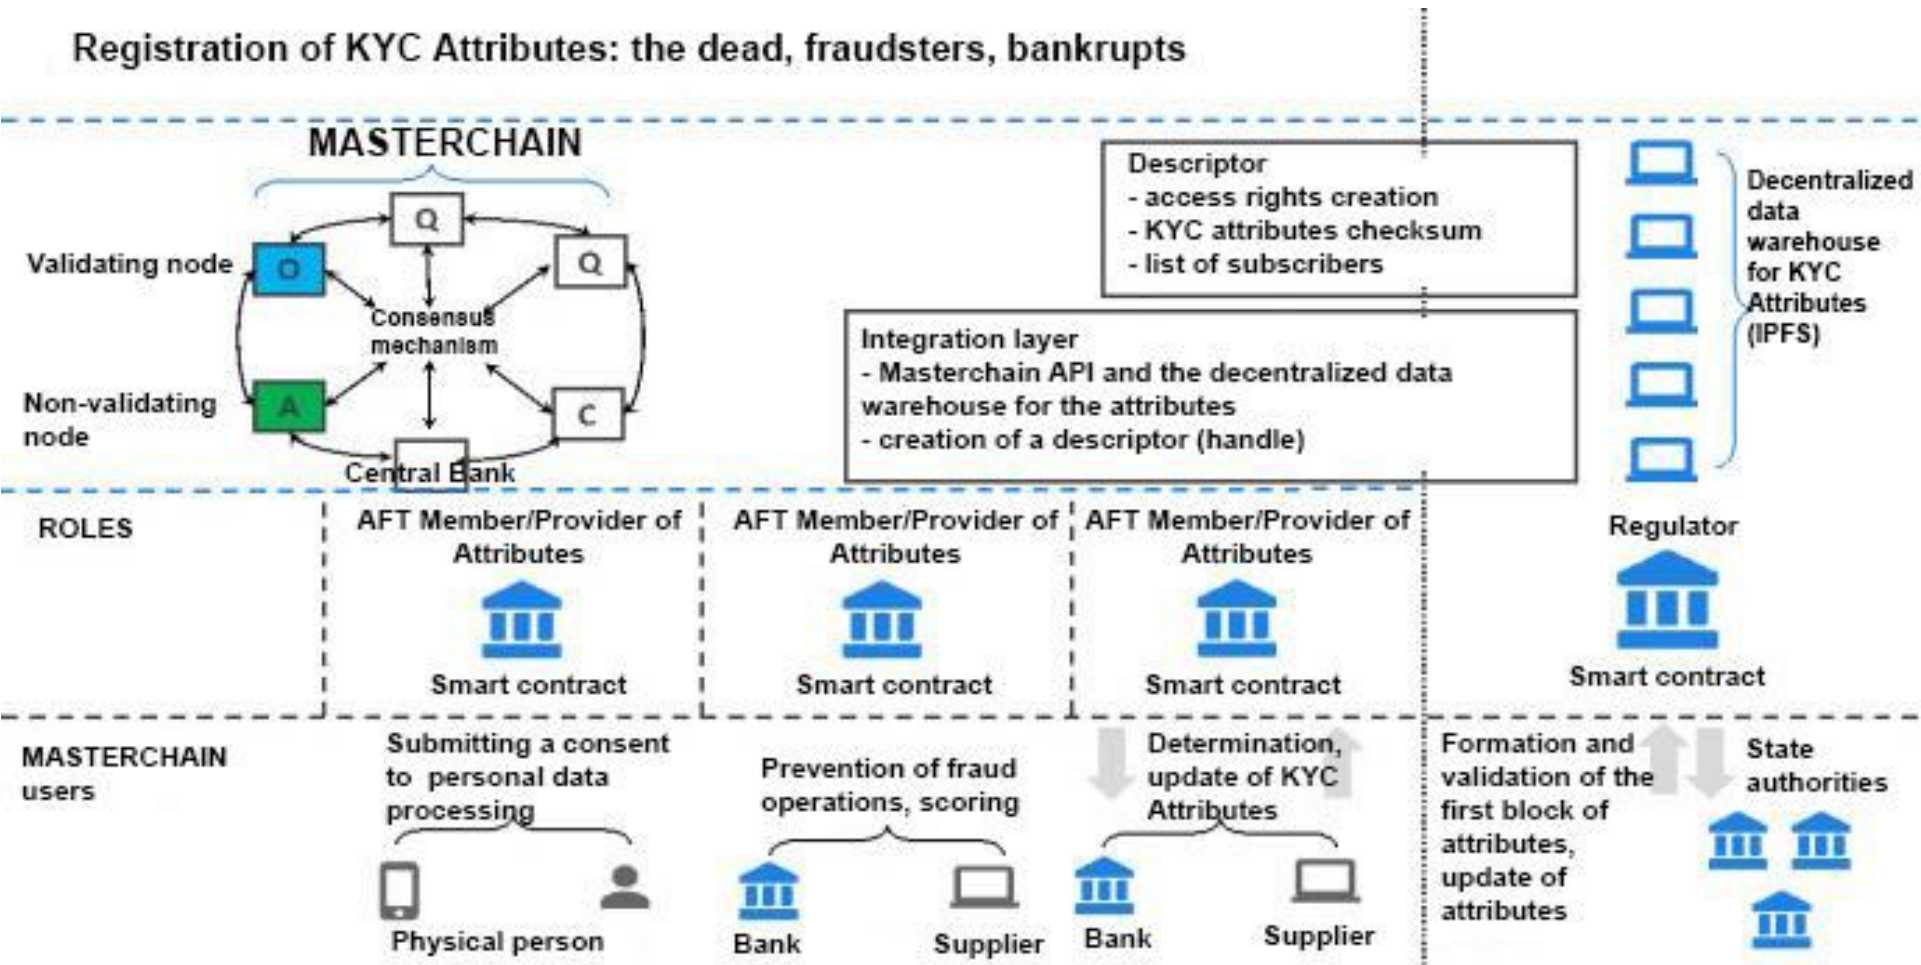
Registration of KYC Attributes: the dead, fraudsters, bankrupts

MASTERCHAIN

Validating node
O
Q
Q
Consensus mechanism
Non-validating node
A
C
Central Bank

Descriptor
- access rights creation
- KYC attributes checksum
- list of subscribers

Integration layer
- Masterchain API and the decentralized data warehouse for the attributes
- creation of a descriptor (handle)

Decentralized data warehouse for KYC Attributes (IPFS)

ROLES

AFT Member/Provider of Attributes
Smart contract

AFT Member/Provider of Attributes
Smart contract

AFT Member/Provider of Attributes
Smart contract

Regulator
Smart contract

MASTERCHAIN users

Submitting a consent to personal data processing
Physical person

Prevention of fraud operations, scoring
Bank
Supplier

Determination, update of KYC Attributes
Bank
Supplier

Formation and validation of the first block of attributes, update of attributes

State authorities